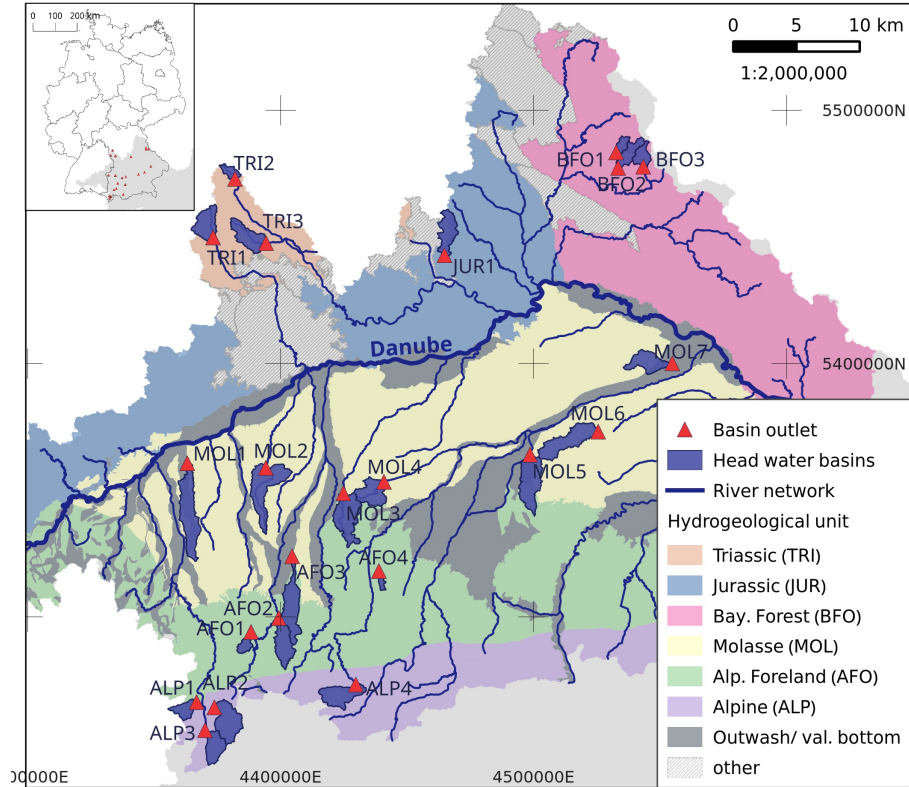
0 100 200 km

0 5 10 km
1:2,000,000

5500000N

5400000N

TRI2
TRI3
TRI1
JUR1
BFO1
BFO3
BFO2
Danube
MOL7
MOL6
MOL5
MOL1
MOL2
MOL4
MOL3
AFO4
AFO3
AFO2
AFO1
ALP1
ALP2
ALP3
ALP4

Basin outlet
Head water basins
River network
Hydrogeological unit
Triassic (TRI)
Jurassic (JUR)
Bay. Forest (BFO)
Molasse (MOL)
Alp. Foreland (AFO)
Alpine (ALP)
Outwash/ val. bottom
other

00000E
4400000E
4500000E